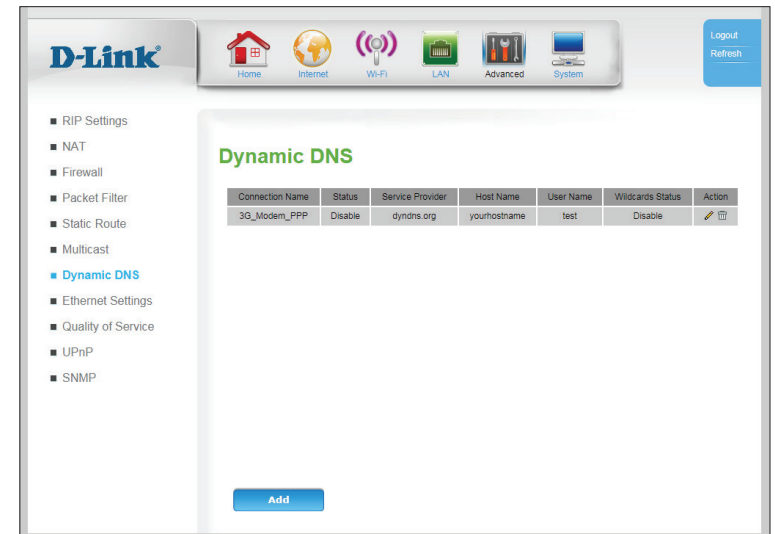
D-Link®

Home Internet Wi-Fi LAN Advanced System

Logout
Refresh

- RIP Settings
- NAT
- Firewall
- Packet Filter
- Static Route
- Multicast
- Dynamic DNS
- Ethernet Settings
- Quality of Service
- UPnP
- SNMP

Dynamic DNS

| Connection Name | Status | Service Provider | Host Name | User Name | Wildcards Status | Action |
|---|---|---|---|---|---|---|
| 3G_Modem_PPP | Disable | dyndns.org | yourhostname | test | Disable | |

Add